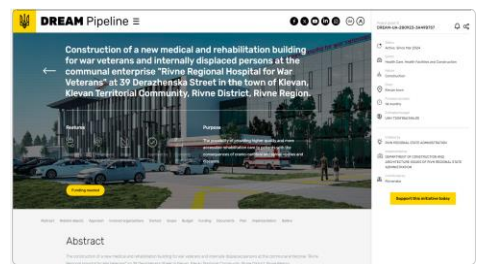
DREAM Pipeline ≡

Construction of a new medical and rehabilitation building for war veterans and internally displaced persons at the communal enterprise "Rivne Regional Hospital for War Veterans" at 39 Derazhenska Street in the town of Klevan, Klevan Territorial Community, Rivne District, Rivne Region.

Features

Purpose

Funding needed

Abstract

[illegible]

Support this initiative today